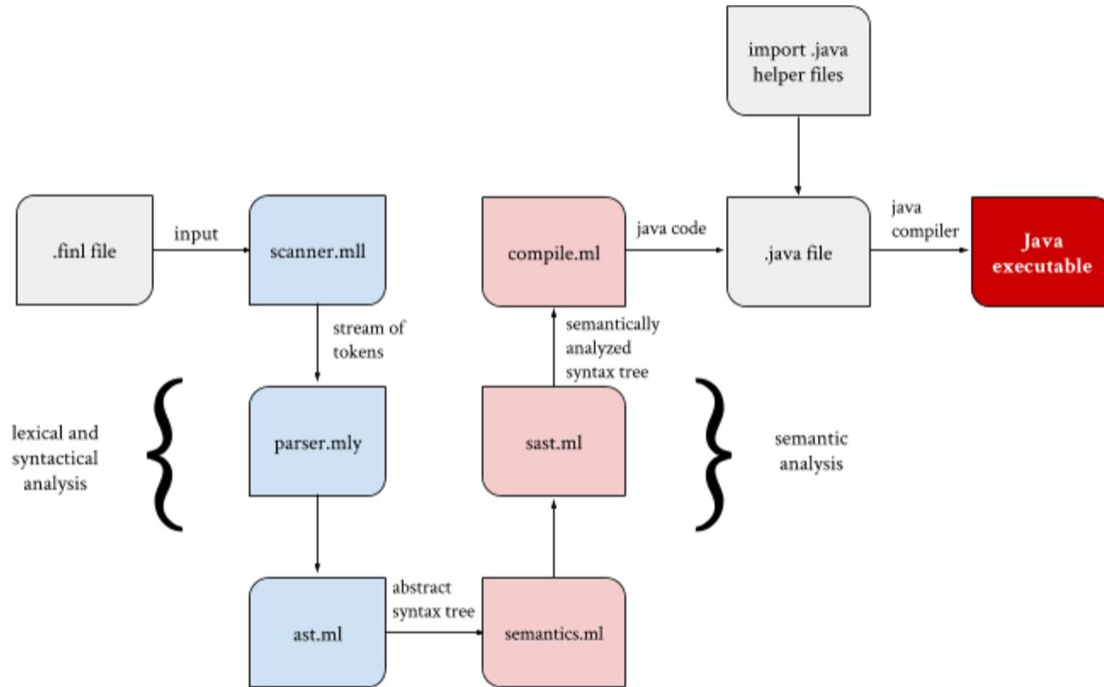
import .java helper files

.finl file

input

scanner.mll

compile.ml

java code

.java file

java compiler

Java executable

stream of tokens

semantically analyzed syntax tree

lexical and syntactical analysis

parser.mly

sast.ml

semantic analysis

ast.ml

abstract syntax tree

semantics.ml